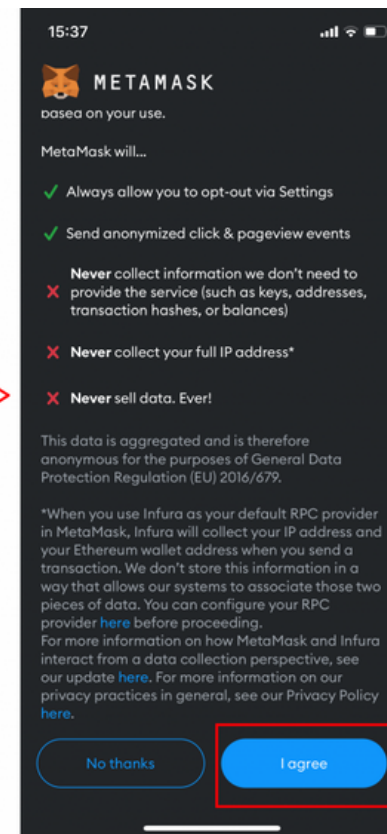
15:37

METAMASK

based on your use.

MetaMask will...

✓ Always allow you to opt-out via Settings

✓ Send anonymized click & pageview events

✗ Never collect information we don't need to provide the service (such as keys, addresses, transaction hashes, or balances)

✗ Never collect your full IP address*

✗ Never sell data. Ever!

This data is aggregated and is therefore anonymous for the purposes of General Data Protection Regulation (EU) 2016/679.

*When you use Infura as your default RPC provider in MetaMask, Infura will collect your IP address and your Ethereum wallet address when you send a transaction. We don't store this information in a way that allows our systems to associate those two pieces of data. You can configure your RPC provider here before proceeding.
For more information on how MetaMask and Infura interact from a data collection perspective, see our update here. For more information on our privacy practices in general, see our Privacy Policy here.

No thanks

I agree